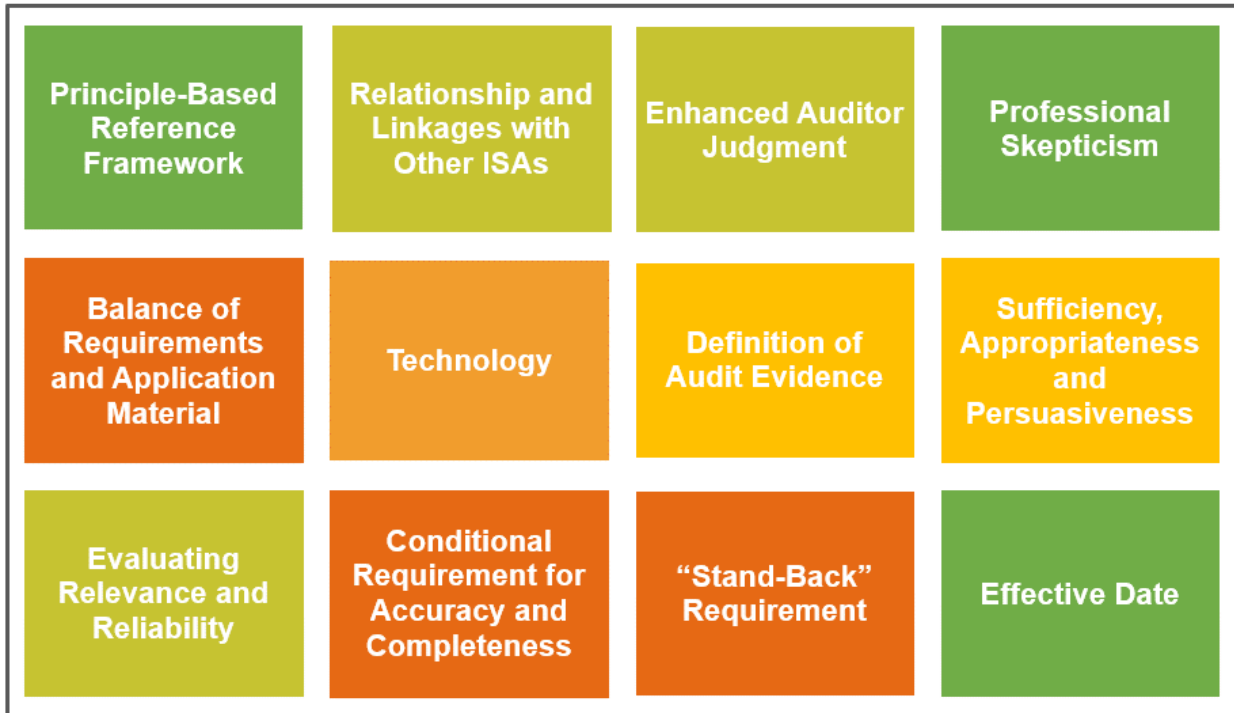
Principle-Based Reference Framework

Relationship and Linkages with Other ISAs

Enhanced Auditor Judgment

Professional Skepticism

Balance of Requirements and Application Material

Technology

Definition of Audit Evidence

Sufficiency, Appropriateness and Persuasiveness

Evaluating Relevance and Reliability

Conditional Requirement for Accuracy and Completeness

“Stand-Back” Requirement

Effective Date